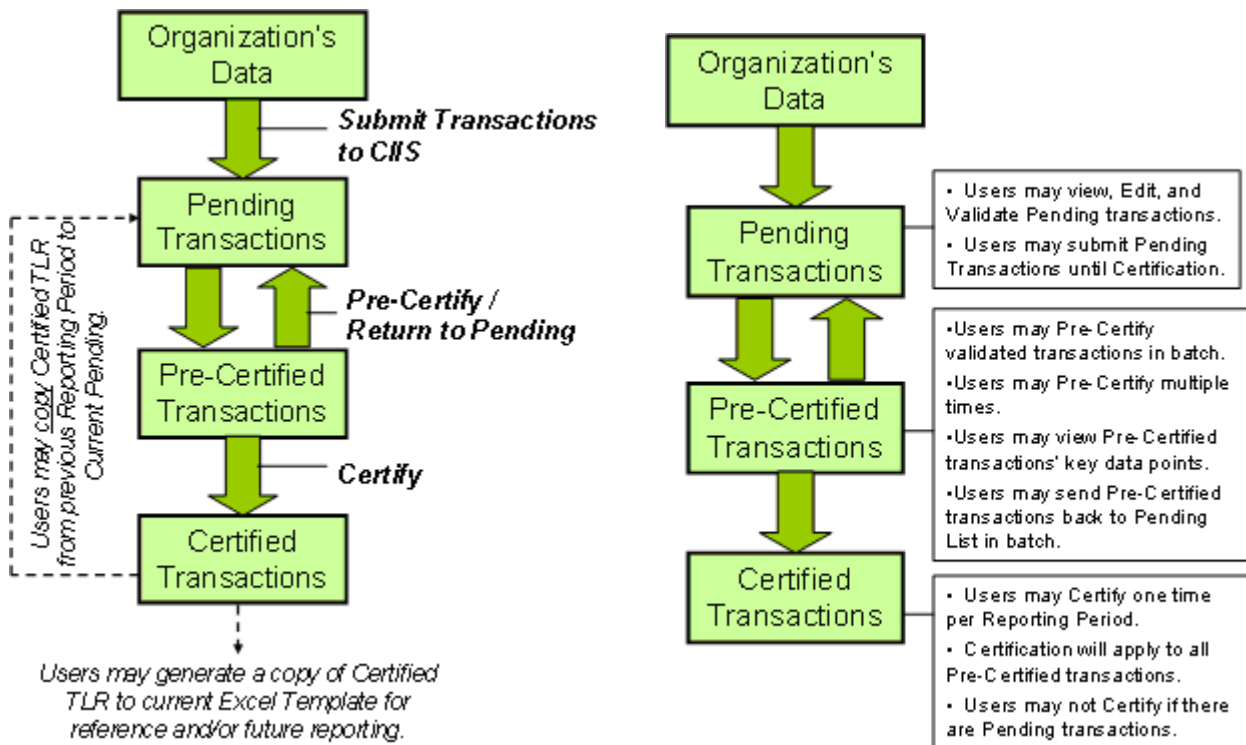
Organization's Data

Submit Transactions to CIIS

Pending Transactions

Pre-Certify / Return to Pending

Pre-Certified Transactions

Certify

Certified Transactions

Users may copy Certified TLR from previous Reporting Period to Current Pending.

Users may generate a copy of Certified TLR to current Excel Template for reference and/or future reporting.

Organization's Data

Pending Transactions

• Users may view, Edit, and Validate Pending transactions.

• Users may submit Pending Transactions until Certification.

Pre-Certified Transactions

•Users may Pre-Certify validated transactions in batch.

•Users may Pre-Certify multiple times.

•Users may view Pre-Certified transactions' key data points.

•Users may send Pre-Certified transactions back to Pending List in batch.

Certified Transactions

• Users may Certify one time per Reporting Period.

• Certification will apply to all Pre-Certified transactions.

• Users may not Certify if there are Pending transactions.